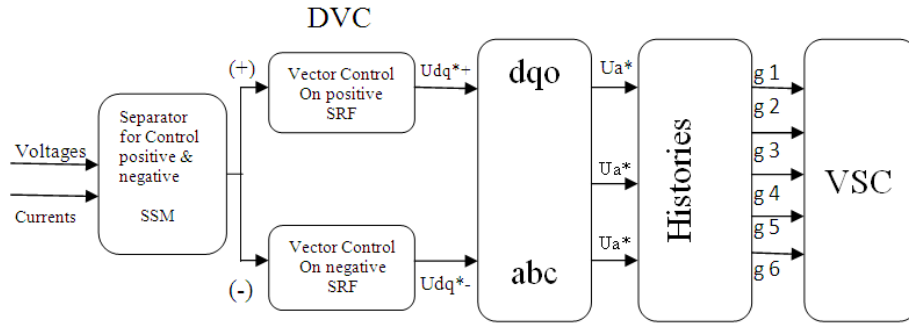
DVC

Voltages

Currents

Separator for Control positive & negative

SSM

(+)

(-)

Vector Control On positive SRF

Vector Control On negative SRF

Udq*+

Udq*-

dqo

abc

Ua*

Ua*

Ua*

Histories

g 1

g 2

g 3

g 4

g 5

g 6

VSC